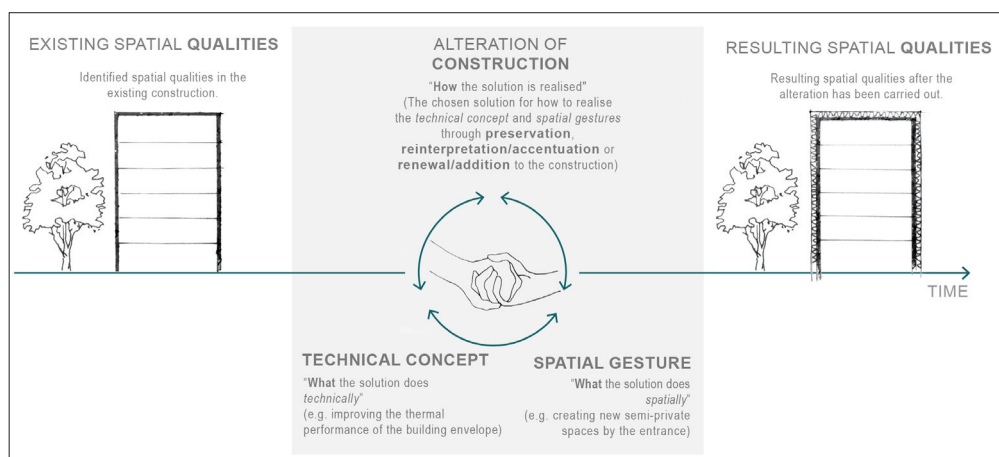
EXISTING SPATIAL **QUALITIES**

Identified spatial qualities in the existing construction.

ALTERATION OF **CONSTRUCTION**

"**How** the solution is realised"
(The chosen solution for how to realise the *technical concept* and *spatial gestures* through **preservation**, **reinterpretation/accentuation** or **renewal/addition** to the construction)

RESULTING SPATIAL **QUALITIES**

Resulting spatial qualities after the alteration has been carried out.

TIME

**TECHNICAL CONCEPT**

"**What** the solution does *technically*"
(e.g. improving the thermal performance of the building envelope)

**SPATIAL GESTURE**

"**What** the solution does *spatially*"
(e.g. creating new semi-private spaces by the entrance)